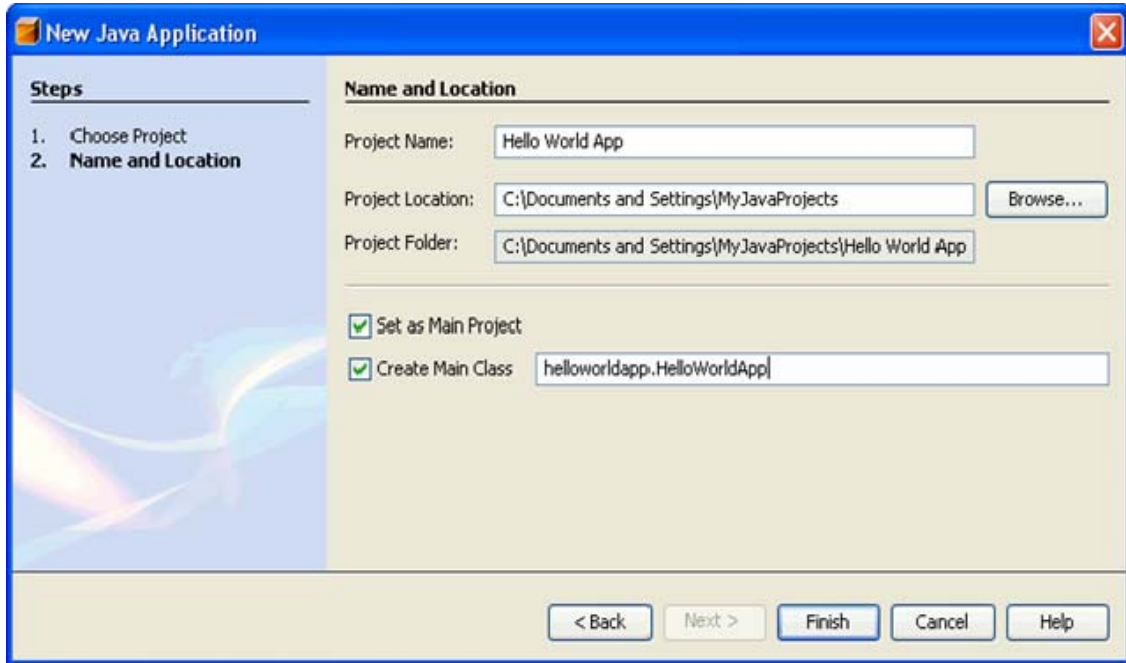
New Java Application

Steps

1. Choose Project
2. Name and Location

Name and Location

Project Name: Hello World App

Project Location: C:\Documents and Settings\MyJavaProjects Browse...

Project Folder: C:\Documents and Settings\MyJavaProjects\Hello World App

Set as Main Project

Create Main Class helloworldapp.HelloWorldApp

< Back Next > Finish Cancel Help